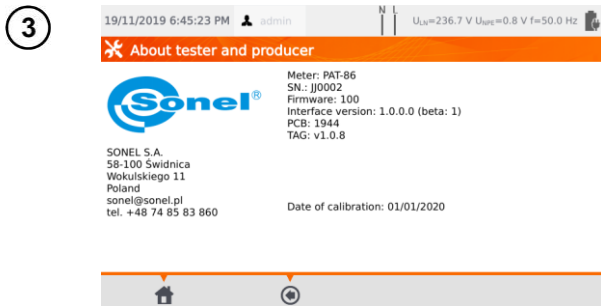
3

19/11/2019 6:45:23 PM admin

N L

$U_{LN}$=236.7 V $U_{NPE}$=0.8 V f=50.0 Hz

About tester and producer

Sonel®

Meter: PAT-86
SN.: JJ0002
Firmware: 100
Interface version: 1.0.0.0 (beta: 1)
PCB: 1944
TAG: v1.0.8

SONEL S.A.
58-100 Świdnica
Wokulskiego 11
Poland
sonel@sonel.pl
tel. +48 74 85 83 860

Date of calibration: 01/01/2020